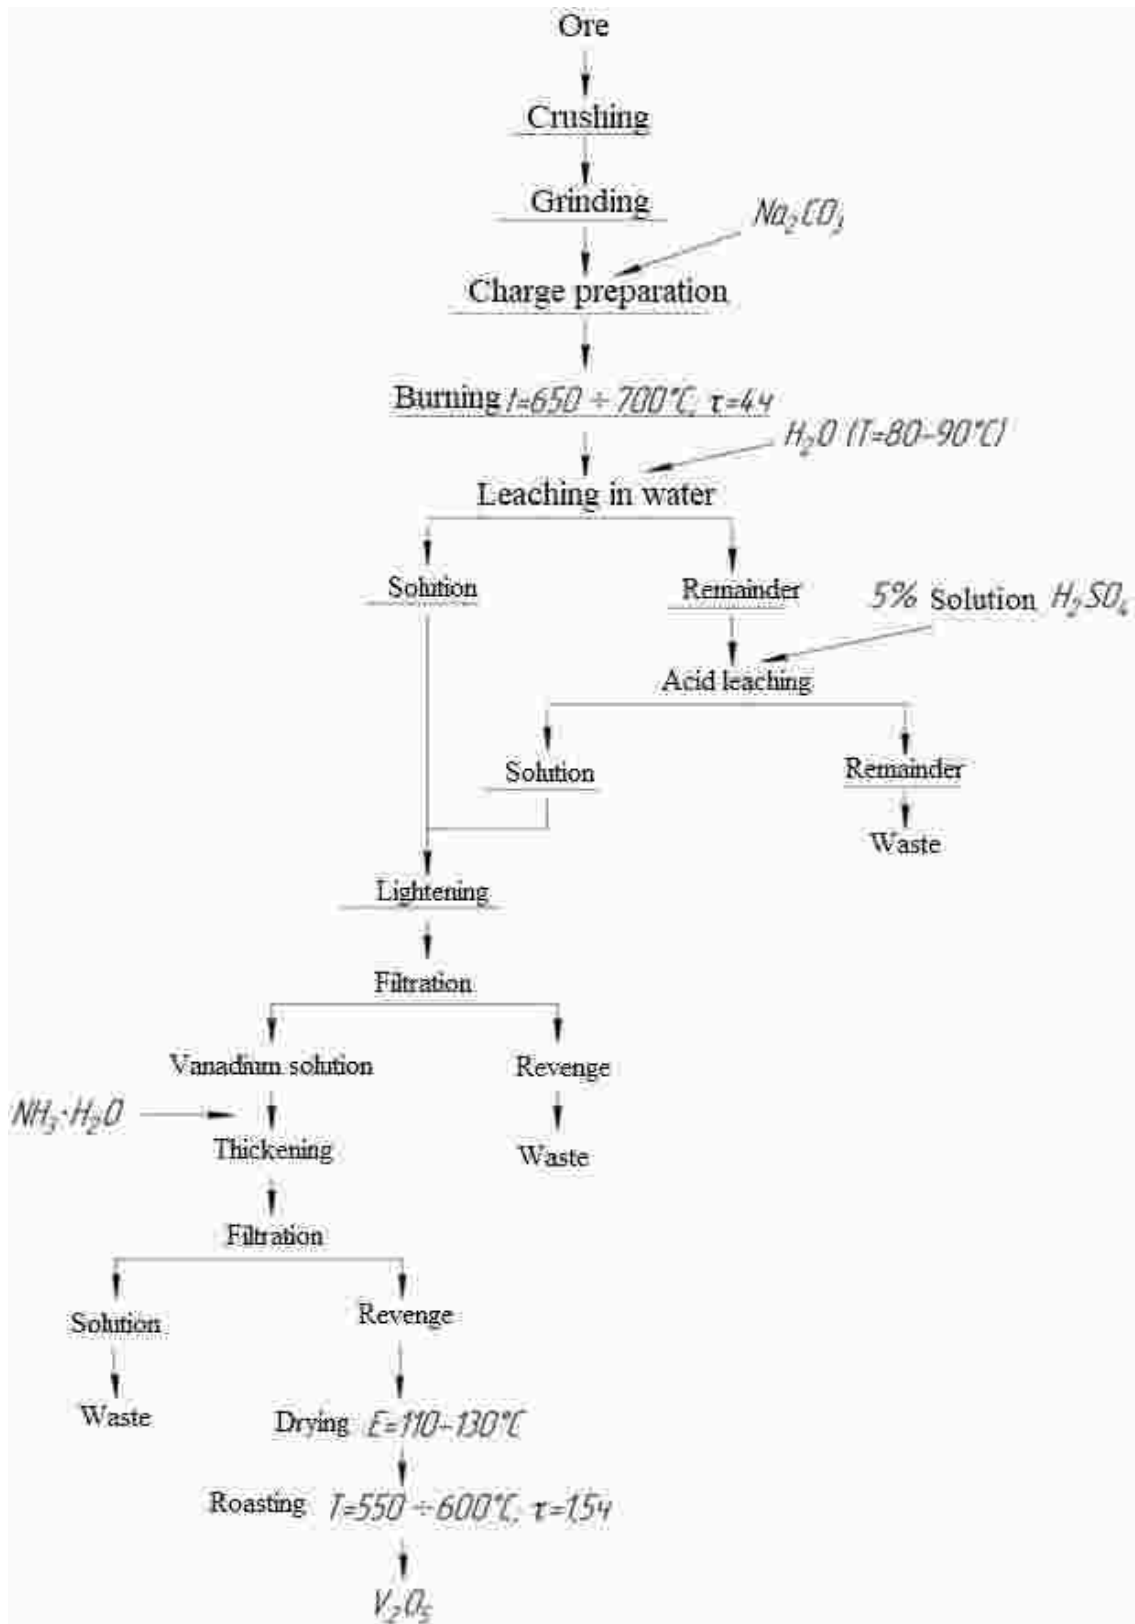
Ore

Crushing

Grinding

$Na_2CO_3$

Charge preparation

Burning $t=650 \div 700°C$, $\tau=4ч$

$H_2O$ $(T=80-90°C)$

Leaching in water

Solution

Remainder

5% Solution $H_2SO_4$

Acid leaching

Solution

Remainder

Waste

Lightening

Filtration

Vanadium solution

Revenge

$NH_3 \cdot H_2O$

Thickening

Waste

Filtration

Solution

Revenge

Waste

Drying $t=110-130°C$

Roasting $T=550 \div 600°C$, $\tau=1.5ч$

$V_2O_5$